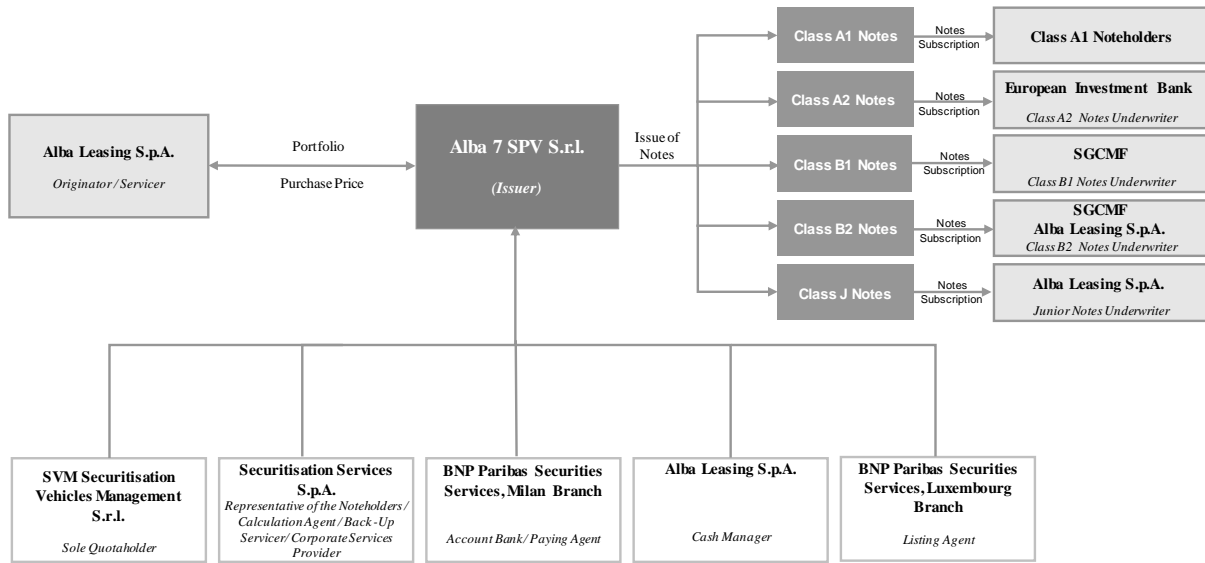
Alba Leasing S.p.A.

Originator / Servicer

Portfolio

Purchase Price

Alba 7 SPV S.r.l.

(Issuer)

Issue of Notes

Class A1 Notes

Notes Subscription

Class A1 Noteholders

Class A2 Notes

Notes Subscription

European Investment Bank

Class A2 Notes Underwriter

Class B1 Notes

Notes Subscription

SGCMF

Class B1 Notes Underwriter

Class B2 Notes

Notes Subscription

SGCMF
Alba Leasing S.p.A.

Class B2 Notes Underwriter

Class J Notes

Notes Subscription

Alba Leasing S.p.A.

Junior Notes Underwriter

SVM Securitisation Vehicles Management S.r.l.

Sole Quotaholder

Securitisation Services S.p.A.

Representative of the Noteholders / Calculation Agent / Back-Up Servicer/ Corporate Services Provider

BNP Paribas Securities Services, Milan Branch

Account Bank/ Paying Agent

Alba Leasing S.p.A.

Cash Manager

BNP Paribas Securities Services, Luxembourg Branch

Listing Agent